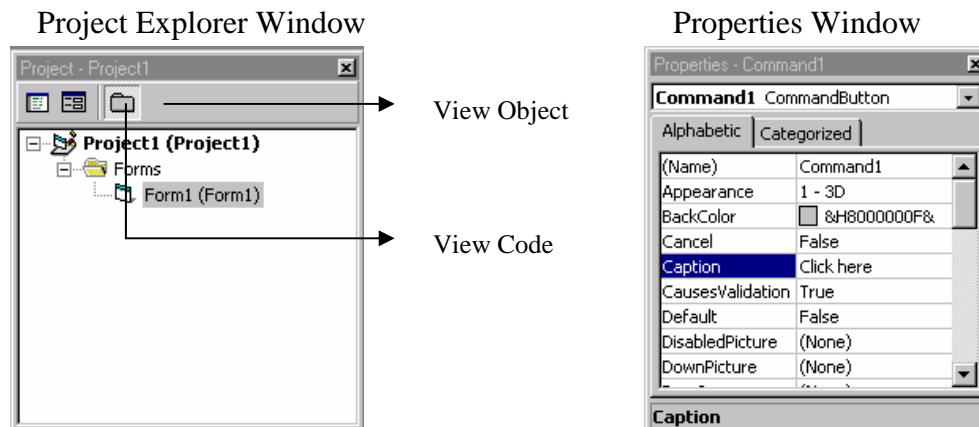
Project Explorer Window

Project - Project1

Project1 (Project1)
Forms
Form1 (Form1)

View Object

View Code

Properties Window

Properties - Command1

Command1 CommandButton

Alphabetic | Categorized

| (Name) | Command1 |
|---|---|
| Appearance | 1 - 3D |
| BackColor | &H8000000F& |
| Cancel | False |
| Caption | Click here |
| CausesValidation | True |
| Default | False |
| DisabledPicture | (None) |
| DownPicture | (None) |
| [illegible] | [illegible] |

Caption